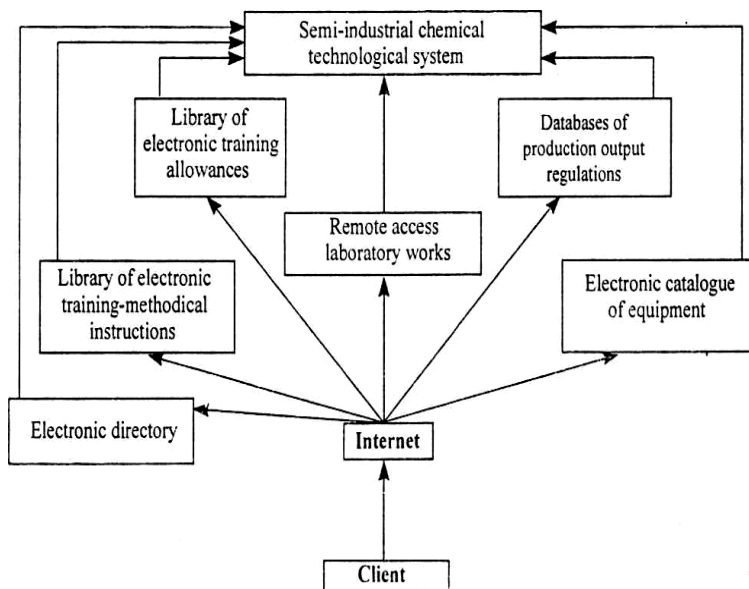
Semi-industrial chemical technological system

Library of electronic training allowances

Databases of production output regulations

Remote access laboratory works

Library of electronic training-methodical instructions

Electronic catalogue of equipment

Electronic directory

Internet

Client